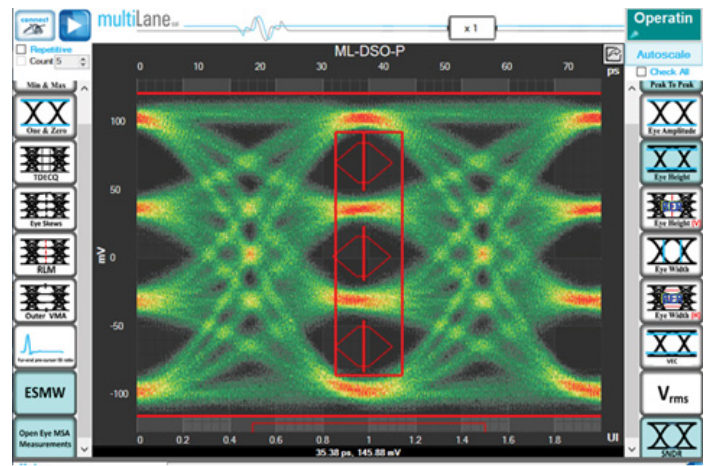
connect

multiLane

x 1

Operatin

Autoscale

Repetitive

Count 5

ML-DSO-P

Check All

Min & Max

Peak To Peak

0 10 20 30 40 50 60 70

ps

One & Zero

TDECQ

Eye Skews

RLM

Outer VMA

For and pre-cursor ISI ratio

ESMW

Open Eye MSA Measurements

100

50

0

-50

-100

mV

Eye Amplitude

Eye Height

Eye Height

Eye Width

Eye Width

VEC

$V_{rms}$

SNDR

0 0.2 0.4 0.6 0.8 1 1.2 1.4 1.6 1.8

UI

35.38 ps, 145.88 mV